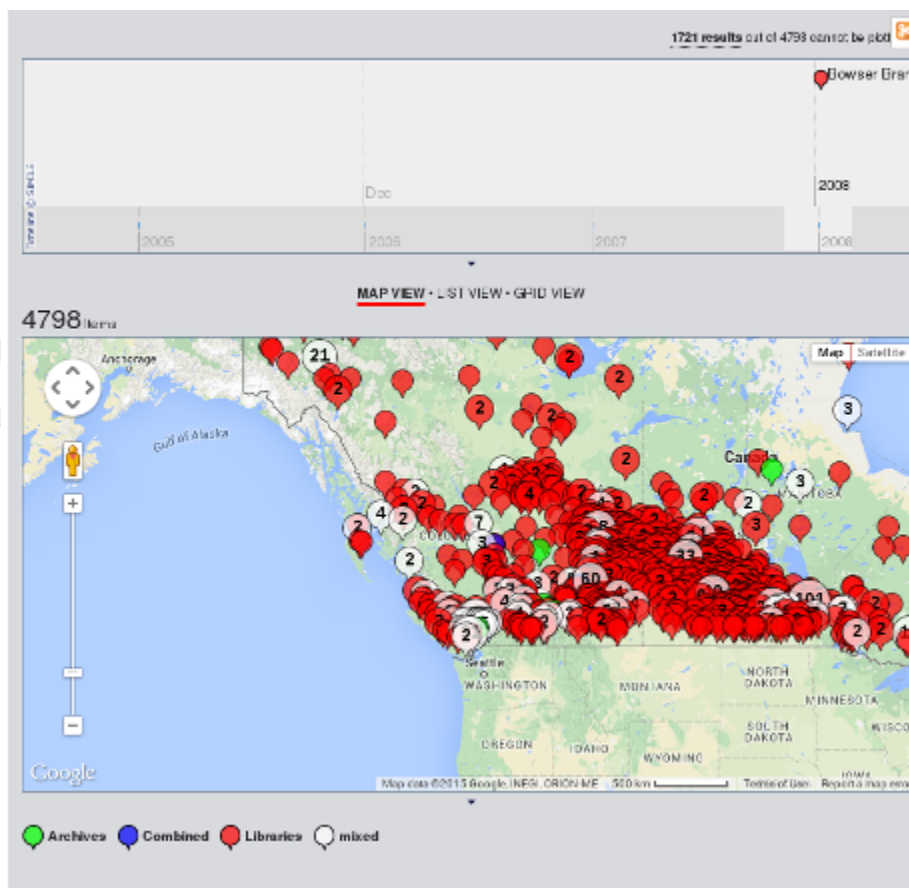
1721 results out of 4798 cannot be plot

Bowser Bran

Dec

2008

2005

2006

2007

2008

MAP VIEW • LIST VIEW • GRID VIEW

4798 Items

Map Satellite

Anchorage

21

2

2

2

2

Gulf of Alaska

Canada

3

2

4

2

2

3

2

4

2

7

3

2

3

2

8

23

60

101

2

2

2

2

Seattle

WASHINGTON

MONTANA

NORTH DAKOTA

MINNESOTA

SOUTH DAKOTA

OREGON

IDAHO

WYOMING

Google

Map data ©2013 Google, INEGI, ORION-ME 500 km Terms of Use Report a map error

Archives Combined Libraries mixed